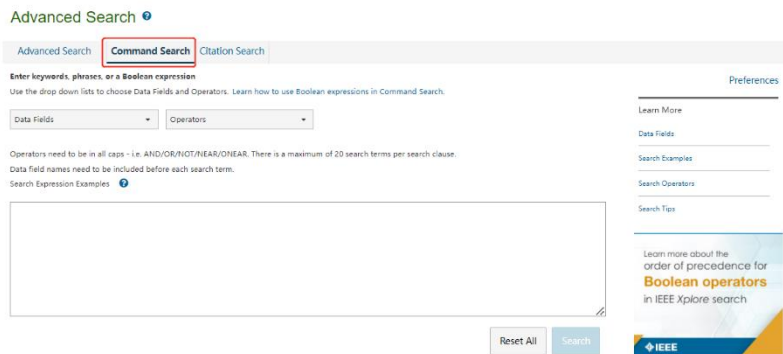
Advanced Search

Advanced Search
Command Search
Citation Search

Enter keywords, phrases, or a Boolean expression

Use the drop down lists to choose Data Fields and Operators. Learn how to use Boolean expressions in Command Search.

Data Fields
Operators

Operators need to be in all caps - i.e. AND/OR/NOT/NEAR/ONEAR. There is a maximum of 20 search terms per search clause.

Data field names need to be included before each search term.

Search Expression Examples

Reset All
Search

Preferences

Learn More

Data Fields

Search Examples

Search Operators

Search Tips

Learn more about the order of precedence for Boolean operators in IEEE Xplore search

IEEE